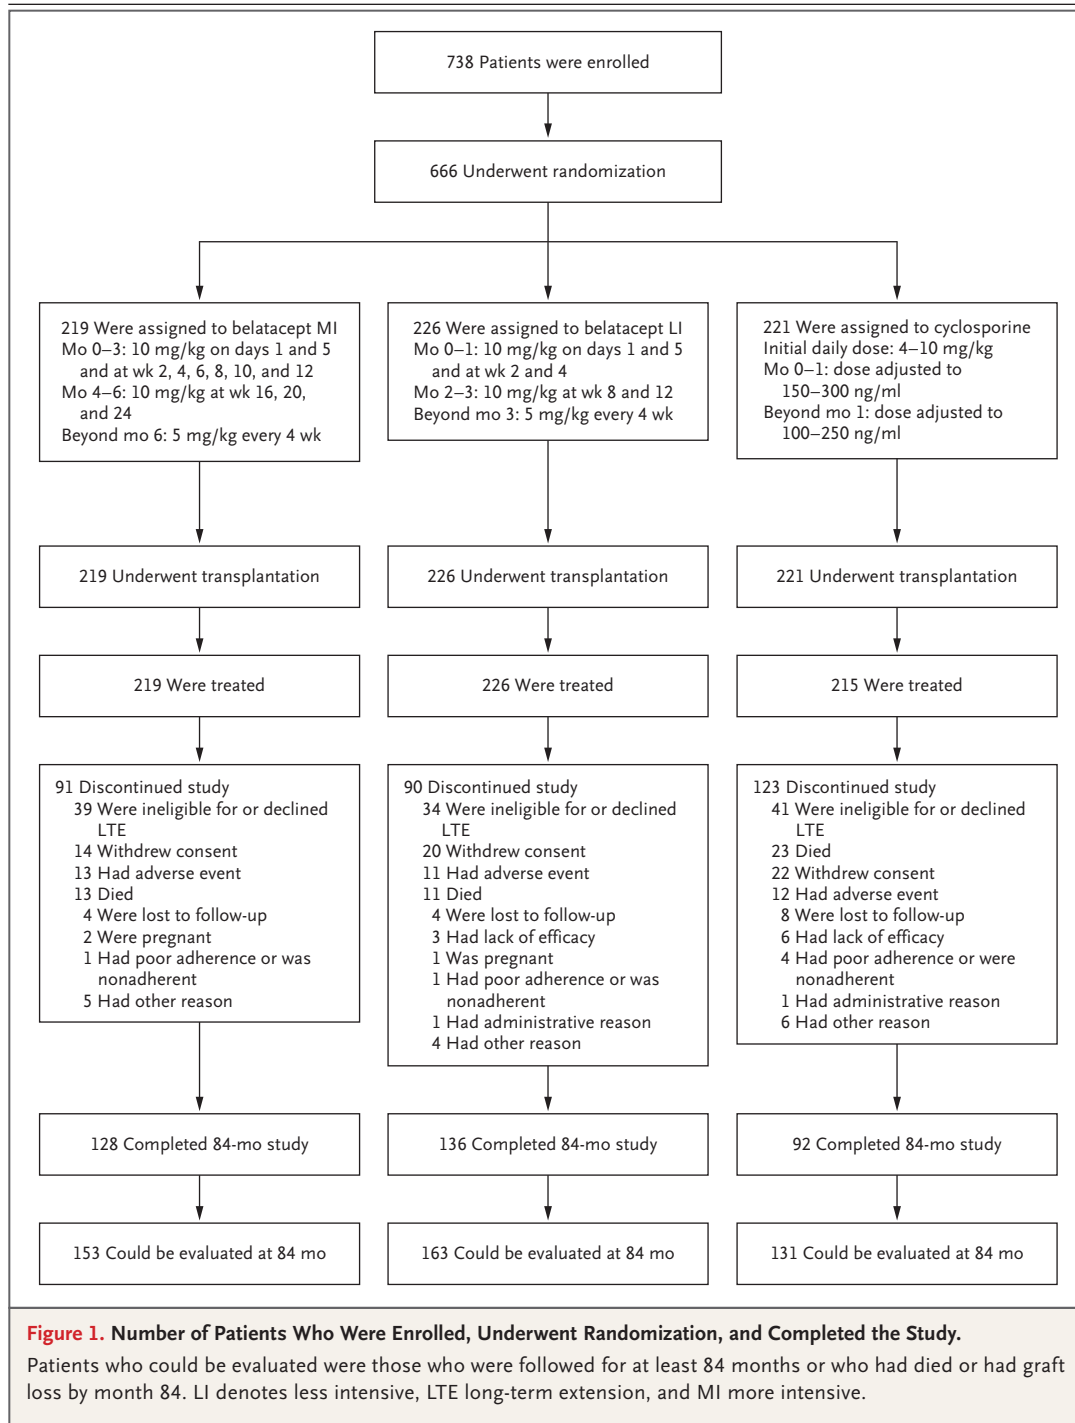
738 Patients were enrolled

666 Underwent randomization

219 Were assigned to belatacept MI
Mo 0–3: 10 mg/kg on days 1 and 5 and at wk 2, 4, 6, 8, 10, and 12
Mo 4–6: 10 mg/kg at wk 16, 20, and 24
Beyond mo 6: 5 mg/kg every 4 wk

219 Underwent transplantation

219 Were treated

91 Discontinued study
39 Were ineligible for or declined LTE
14 Withdrew consent
13 Had adverse event
13 Died
4 Were lost to follow-up
2 Were pregnant
1 Had poor adherence or was nonadherent
5 Had other reason

128 Completed 84-mo study

153 Could be evaluated at 84 mo

226 Were assigned to belatacept LI
Mo 0–1: 10 mg/kg on days 1 and 5 and at wk 2 and 4
Mo 2–3: 10 mg/kg at wk 8 and 12
Beyond mo 3: 5 mg/kg every 4 wk

226 Underwent transplantation

226 Were treated

90 Discontinued study
34 Were ineligible for or declined LTE
20 Withdrew consent
11 Had adverse event
11 Died
4 Were lost to follow-up
3 Had lack of efficacy
1 Was pregnant
1 Had poor adherence or was nonadherent
1 Had administrative reason
4 Had other reason

136 Completed 84-mo study

163 Could be evaluated at 84 mo

221 Were assigned to cyclosporine
Initial daily dose: 4–10 mg/kg
Mo 0–1: dose adjusted to 150–300 ng/ml
Beyond mo 1: dose adjusted to 100–250 ng/ml

221 Underwent transplantation

215 Were treated

123 Discontinued study
41 Were ineligible for or declined LTE
23 Died
22 Withdrew consent
12 Had adverse event
8 Were lost to follow-up
6 Had lack of efficacy
4 Had poor adherence or were nonadherent
1 Had administrative reason
6 Had other reason

92 Completed 84-mo study

131 Could be evaluated at 84 mo

Figure 1. Number of Patients Who Were Enrolled, Underwent Randomization, and Completed the Study.
Patients who could be evaluated were those who were followed for at least 84 months or who had died or had graft loss by month 84. LI denotes less intensive, LTE long-term extension, and MI more intensive.